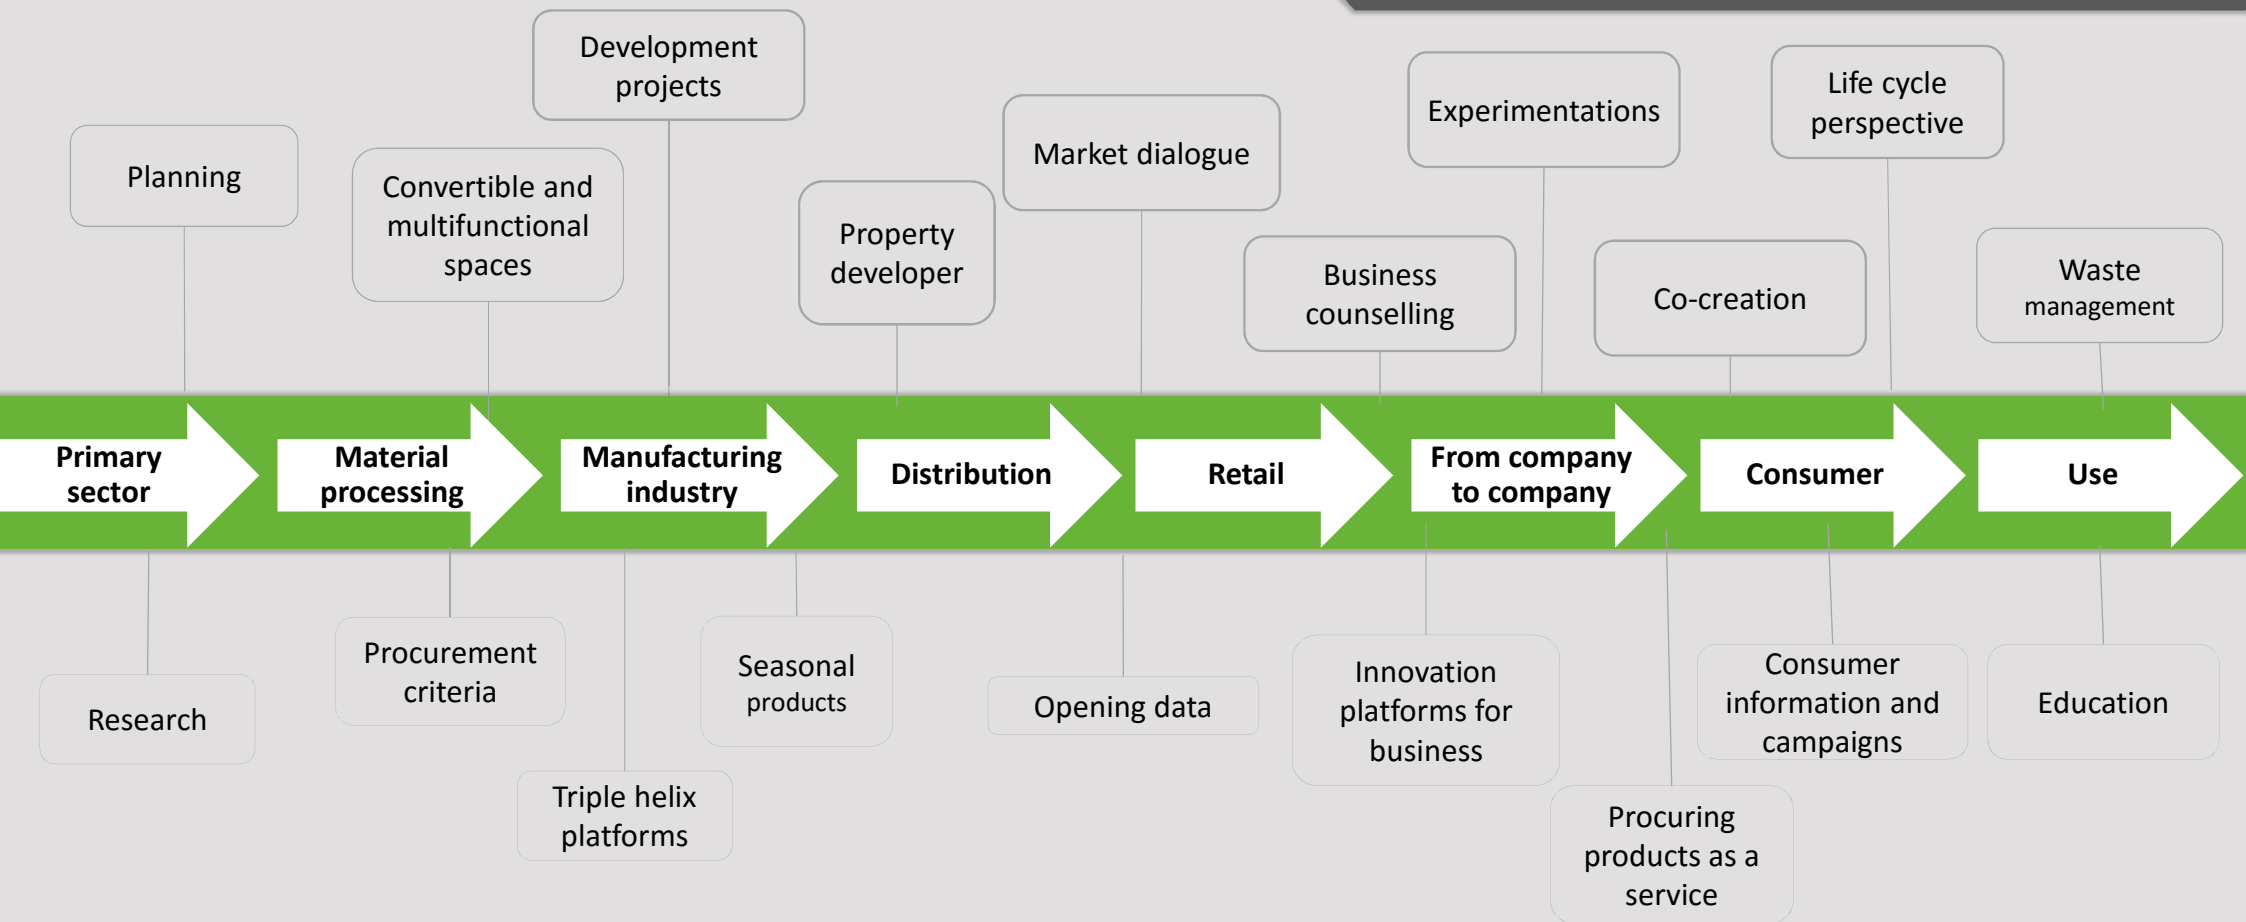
Planning

Convertible and multifunctional spaces

Development projects

Property developer

Market dialogue

Business counselling

Experimentations

Co-creation

Life cycle perspective

Waste management

Primary sector

Material processing

Manufacturing industry

Distribution

Retail

From company to company

Consumer

Use

Research

Procurement criteria

Triple helix platforms

Seasonal products

Opening data

Innovation platforms for business

Procuring products as a service

Consumer information and campaigns

Education